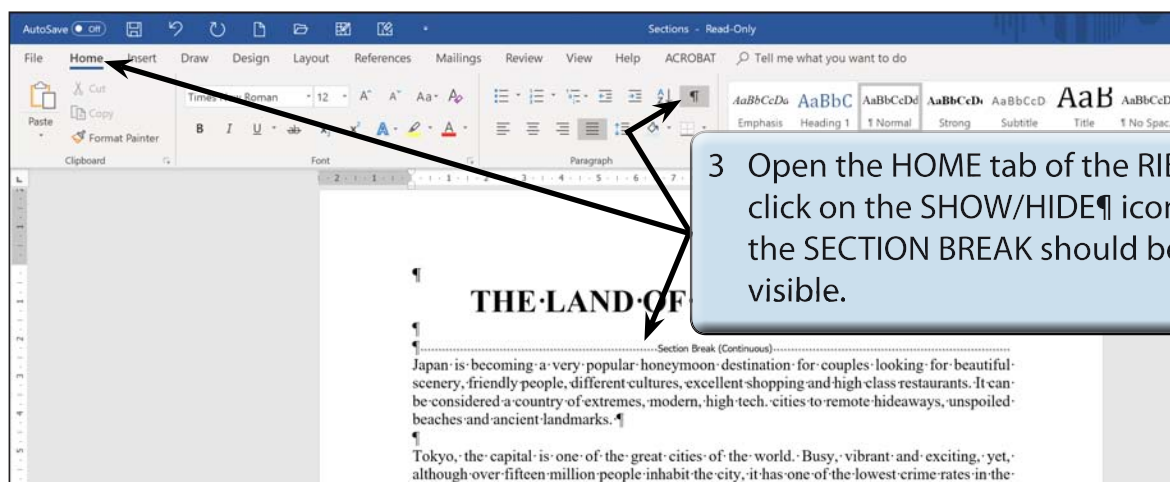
AutoSave Off Sections - Read-Only

File Home Insert Draw Design Layout References Mailings Review View Help ACROBAT Tell me what you want to do

Paste Cut Copy Format Painter Clipboard

Times New Roman 12 A A Aa B I U ab x x A Font

Paragraph

AaBbCcDd AaBbC AaBbCcDd AaBbCcD AaBbCcD AaB AaBbCcD
Emphasis Heading 1 ¶ Normal Strong Subtitle Title ¶ No Spac

3 Open the HOME tab of the RI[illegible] click on the SHOW/HIDE¶ ico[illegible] the SECTION BREAK should b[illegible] visible.

¶
THE·LAND·OF·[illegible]
¶
¶ Section Break (Continuous)
Japan·is·becoming·a·very·popular·honeymoon·destination·for·couples·looking·for·beautiful·scenery,·friendly·people,·different·cultures,·excellent·shopping·and·high·class·restaurants.·It·can·be·considered·a·country·of·extremes,·modern,·high·tech.·cities·to·remote·hideaways,·unspoiled·beaches·and·ancient·landmarks.·¶
¶
Tokyo,·the·capital·is·one·of·the·great·cities·of·the·world.·Busy,·vibrant·and·exciting,·yet,·although·over·fifteen·million·people·inhabit·the·city,·it·has·one·of·the·lowest·crime·rates·in·the·